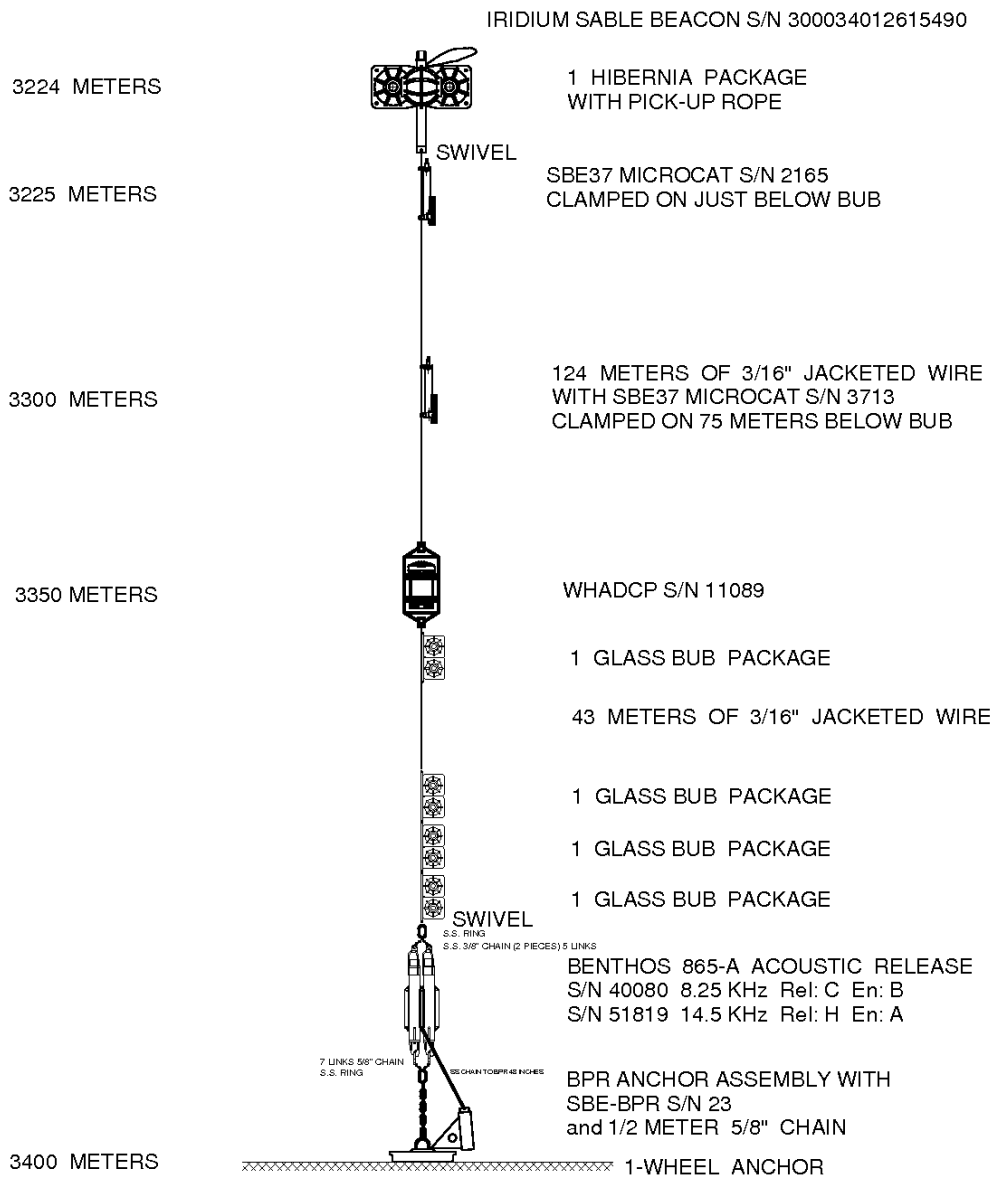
IRIDIUM SABLE BEACON S/N 300034012615490

3224 METERS

1 HIBERNIA PACKAGE WITH PICK-UP ROPE

SWIVEL

3225 METERS

SBE37 MICROCAT S/N 2165 CLAMPED ON JUST BELOW BUB

3300 METERS

124 METERS OF 3/16" JACKETED WIRE WITH SBE37 MICROCAT S/N 3713 CLAMPED ON 75 METERS BELOW BUB

3350 METERS

WHADCP S/N 11089

1 GLASS BUB PACKAGE

43 METERS OF 3/16" JACKETED WIRE

1 GLASS BUB PACKAGE

1 GLASS BUB PACKAGE

1 GLASS BUB PACKAGE

SWIVEL

S.S. RING

S.S. 3/8" CHAIN (2 PIECES) 5 LINKS

BENTHOS 865-A ACOUSTIC RELEASE
S/N 40080 8.25 KHz Rel: C En: B
S/N 51819 14.5 KHz Rel: H En: A

7 LINKS 5/8" CHAIN
S.S. RING

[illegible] CHAIN TO BPR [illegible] INCHES

BPR ANCHOR ASSEMBLY WITH SBE-BPR S/N 23 and 1/2 METER 5/8" CHAIN

3400 METERS

1-WHEEL ANCHOR